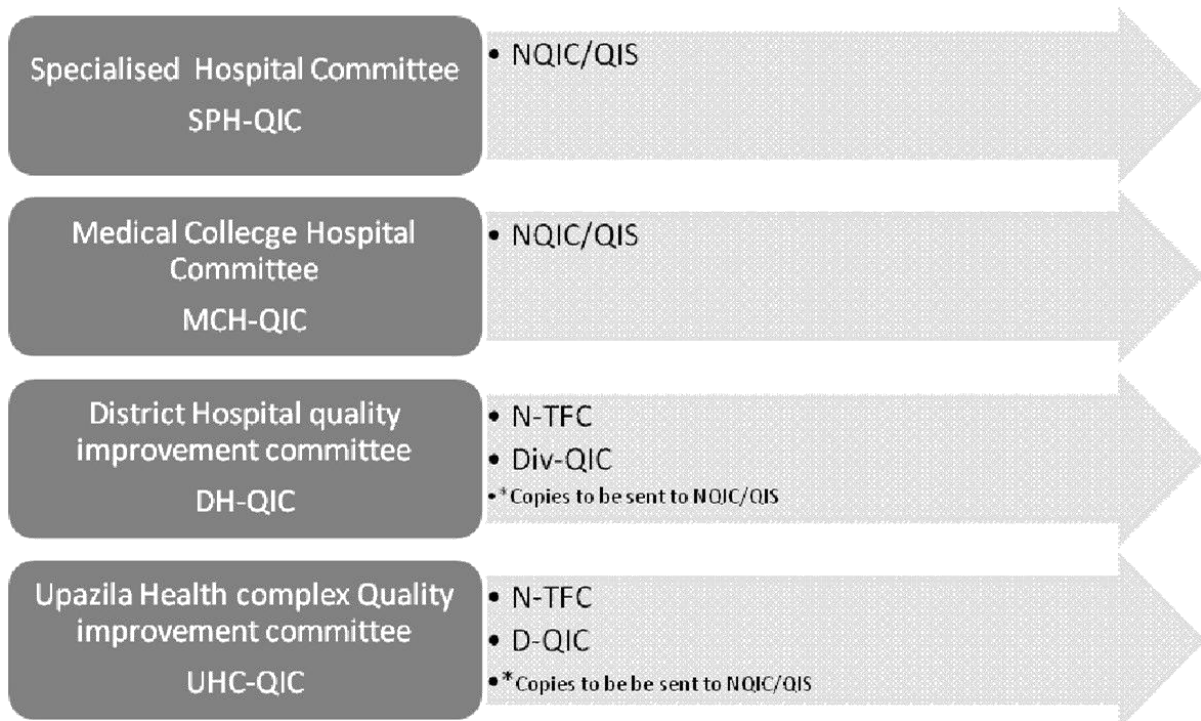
Specialised Hospital Committee

SPH-QIC

• NQIC/QIS

Medical Collecge Hospital Committee

MCH-QIC

• NQIC/QIS

District Hospital quality improvement committee

DH-QIC

• N-TFC
• Div-QIC
• *Copies to be sent to NQIC/QIS

Upazila Health complex Quality improvement committee

UHC-QIC

• N-TFC
• D-QIC
• *Copies to be be sent to NQIC/QIS